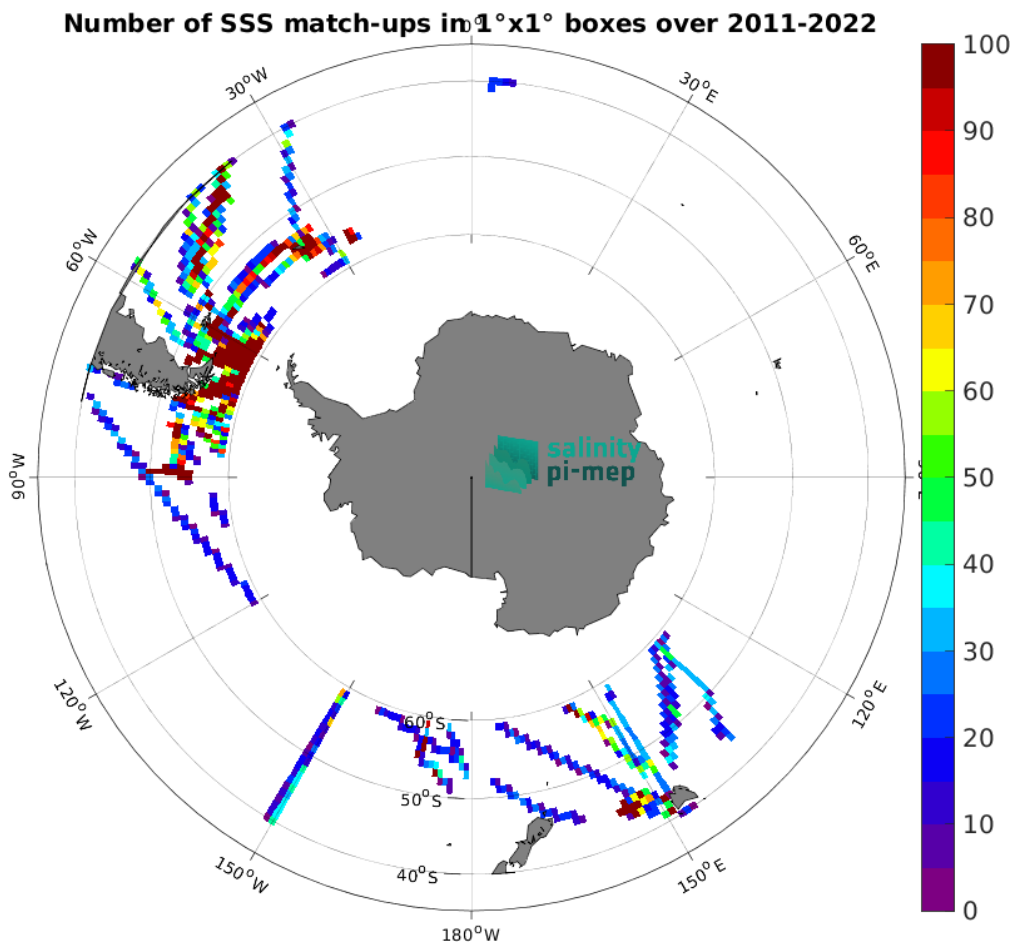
Number of SSS match-ups in 1°x1° boxes over 2011-2022

$0^oE$

$30^oE$

$60^oE$

$90^oE$

$120^oE$

$150^oE$

$180^oW$

$150^oW$

$120^oW$

$90^oW$

$60^oW$

$30^oW$

$60^oS$

$50^oS$

$40^oS$

salinity pi-mep

100
90
80
70
60
50
40
30
20
10
0